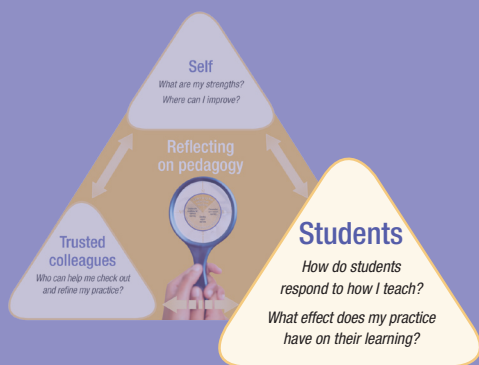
Self
What are my strengths?
Where can I improve?

Reflecting on pedagogy

Trusted colleagues
Who can help me check out and refine my practice?

Students
How do students respond to how I teach?
What effect does my practice have on their learning?